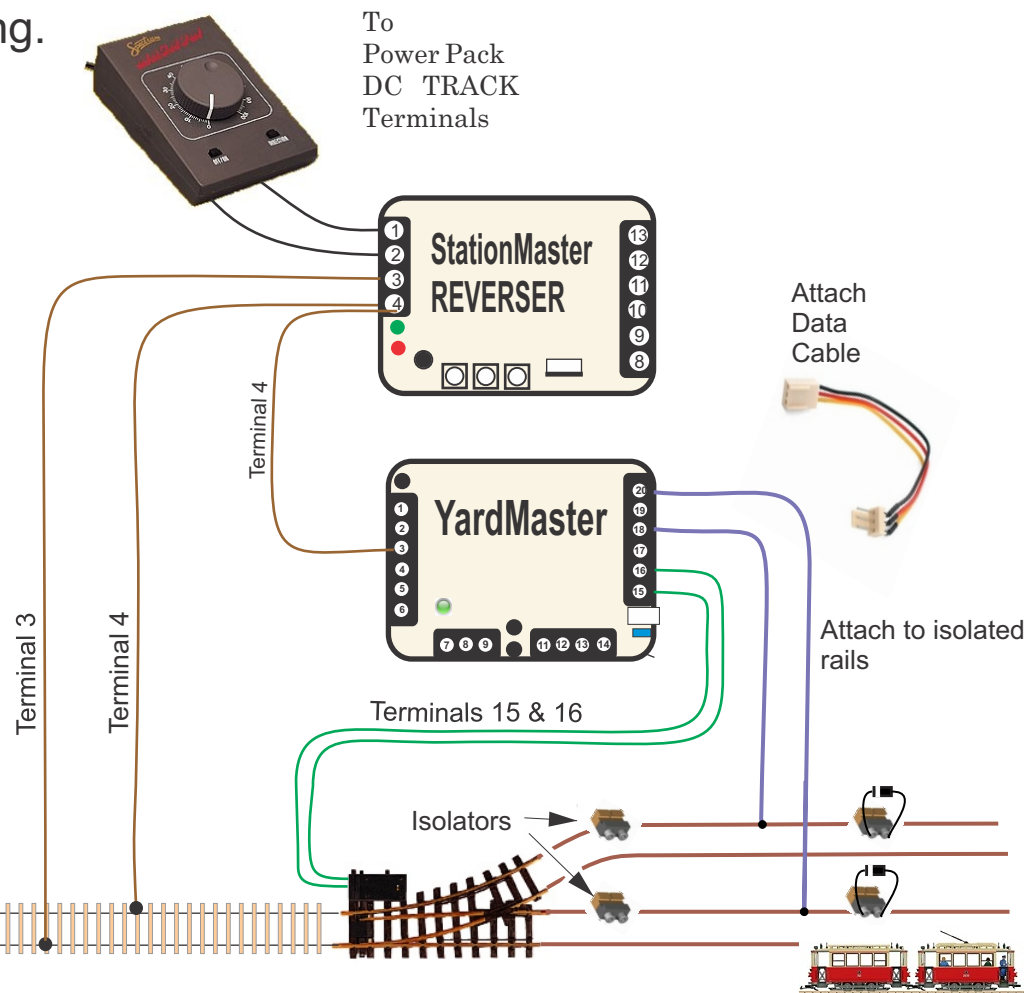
ng.

To
Power Pack
DC TRACK
Terminals

1
2
3
4
StationMaster
REVERSER
13
12
11
10
9
8

Attach
Data
Cable

Terminal 4

1
2
3
4
5
6
YardMaster
20
19
18
17
16
15
7 8 9
11 12 13 14

Attach to isolated
rails

Terminal 3
Terminal 4

Terminals 15 & 16

Isolators